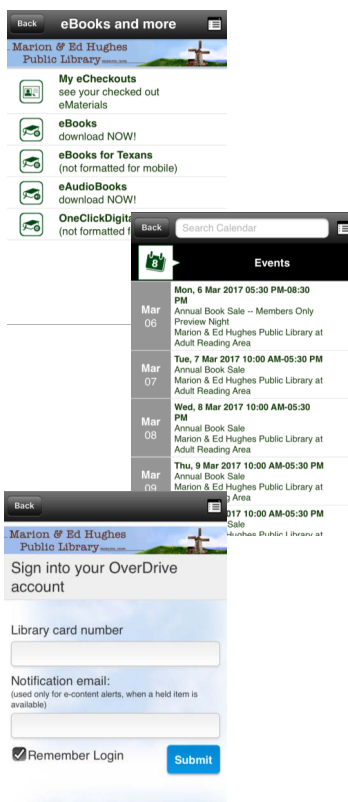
Back

eBooks and more

Marion & Ed Hughes Public Library

My eCheckouts
see your checked out eMaterials

eBooks
download NOW!

eBooks for Texans
(not formatted for mobile)

eAudioBooks
download NOW!

OneClickDigita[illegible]
(not formatted f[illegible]

Back

Search Calendar

Events

Mar 06
Mon, 6 Mar 2017 05:30 PM-08:30 PM
Annual Book Sale -- Members Only Preview Night
Marion & Ed Hughes Public Library at Adult Reading Area

Mar 07
Tue, 7 Mar 2017 10:00 AM-05:30 PM
Annual Book Sale
Marion & Ed Hughes Public Library at Adult Reading Area

Mar 08
Wed, 8 Mar 2017 10:00 AM-05:30 PM
Annual Book Sale
Marion & Ed Hughes Public Library at Adult Reading Area

Mar 09
Thu, 9 Mar 2017 10:00 AM-05:30 PM
Annual Book Sale
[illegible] Reading Area

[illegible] 10:00 AM-05:30 PM
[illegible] Sale
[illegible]ghes Public Library at

Back

Marion & Ed Hughes Public Library

Sign into your OverDrive account

Library card number

Notification email:
(used only for e-content alerts, when a held item is available)

Remember Login

Submit